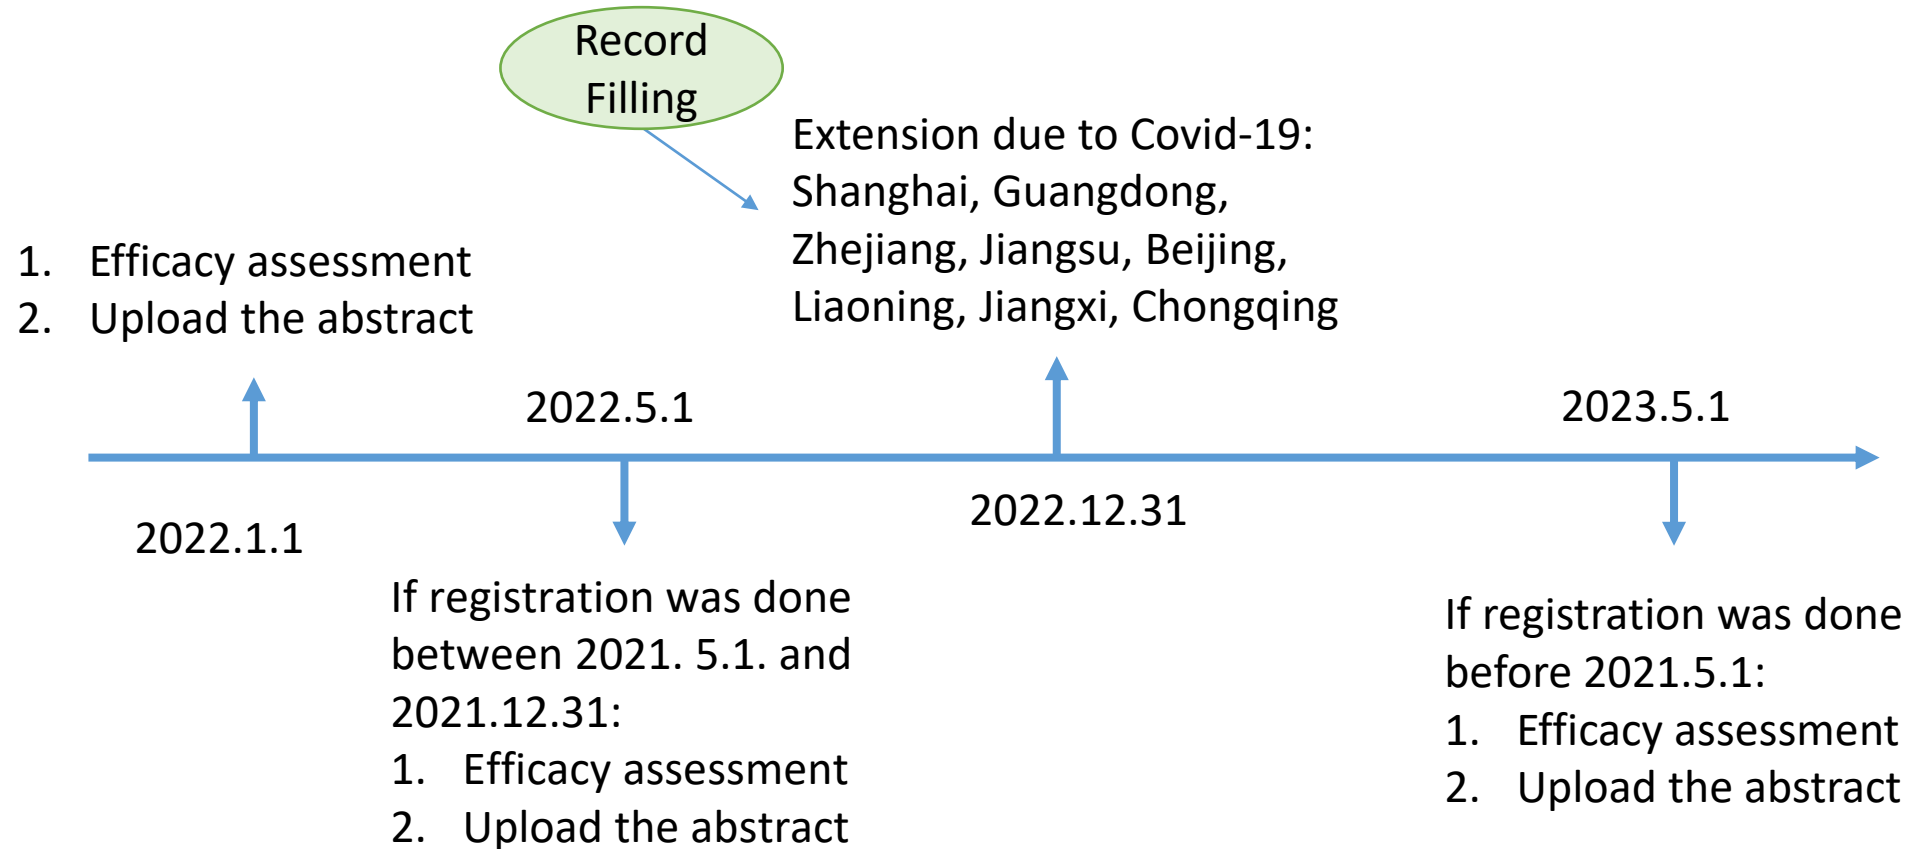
Record Filling

Extension due to Covid-19: Shanghai, Guangdong, Zhejiang, Jiangsu, Beijing, Liaoning, Jiangxi, Chongqing

1. Efficacy assessment
2. Upload the abstract

2022.5.1

2023.5.1

2022.1.1

2022.12.31

If registration was done between 2021. 5.1. and 2021.12.31:
1. Efficacy assessment
2. Upload the abstract

If registration was done before 2021.5.1:
1. Efficacy assessment
2. Upload the abstract